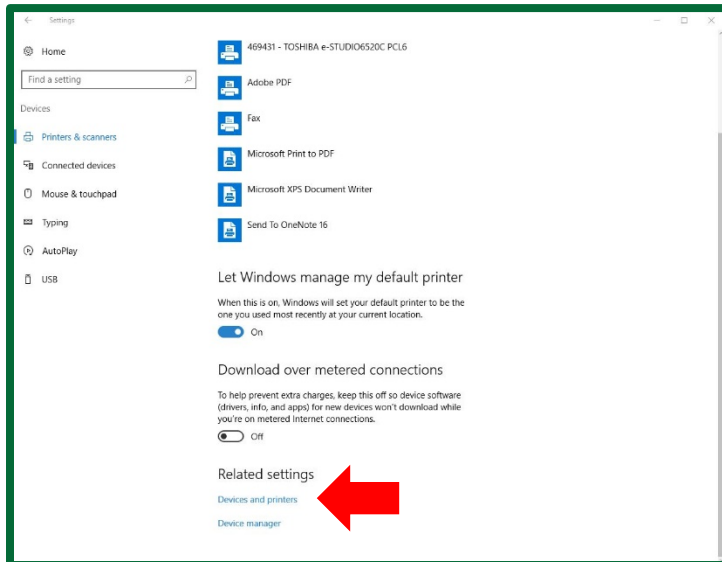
Settings

Home

Find a setting

Devices

Printers & scanners

Connected devices

Mouse & touchpad

Typing

AutoPlay

USB

469431 - TOSHIBA e-STUDIO6520C PCL6

Adobe PDF

Fax

Microsoft Print to PDF

Microsoft XPS Document Writer

Send To OneNote 16

Let Windows manage my default printer

When this is on, Windows will set your default printer to be the one you used most recently at your current location.

On

Download over metered connections

To help prevent extra charges, keep this off so device software (drivers, info, and apps) for new devices won't download while you're on metered Internet connections.

Off

Related settings

Devices and printers

Device manager